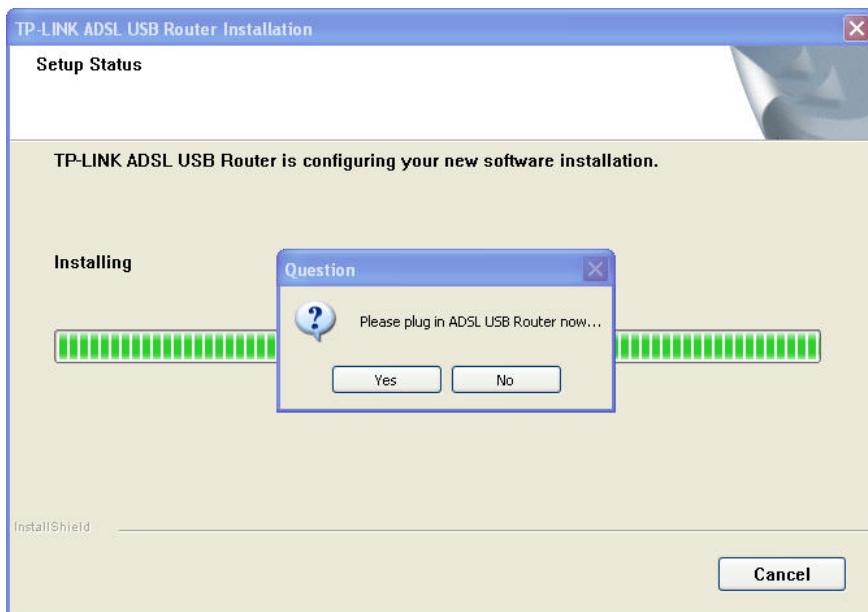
TP-LINK ADSL USB Router Installation

Setup Status

TP-LINK ADSL USB Router is configuring your new software installation.

Installing

Question

Please plug in ADSL USB Router now...

Yes

No

InstallShield

Cancel